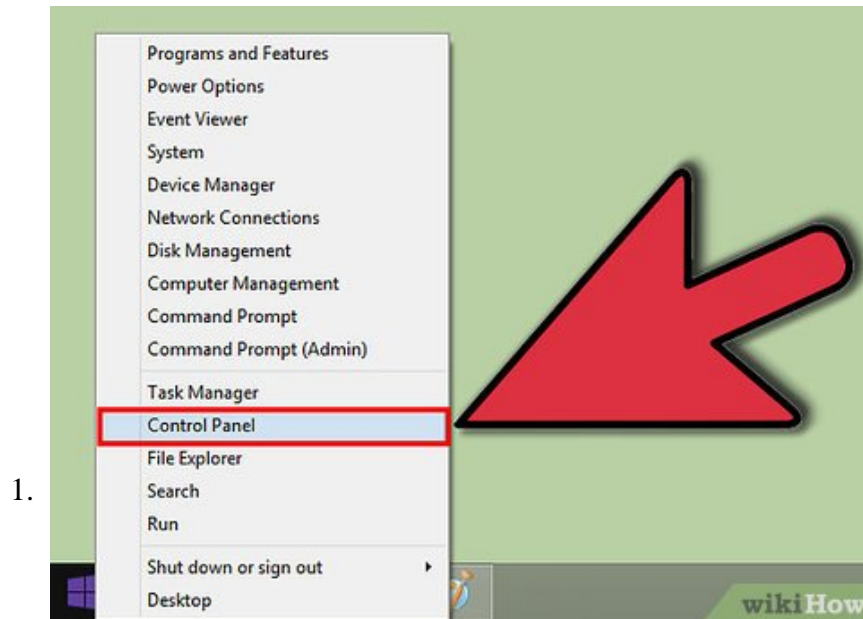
Programs and Features
Power Options
Event Viewer
System
Device Manager
Network Connections
Disk Management
Computer Management
Command Prompt
Command Prompt (Admin)
Task Manager
Control Panel
File Explorer
Search
Run
Shut down or sign out
Desktop

1.

wikiHow